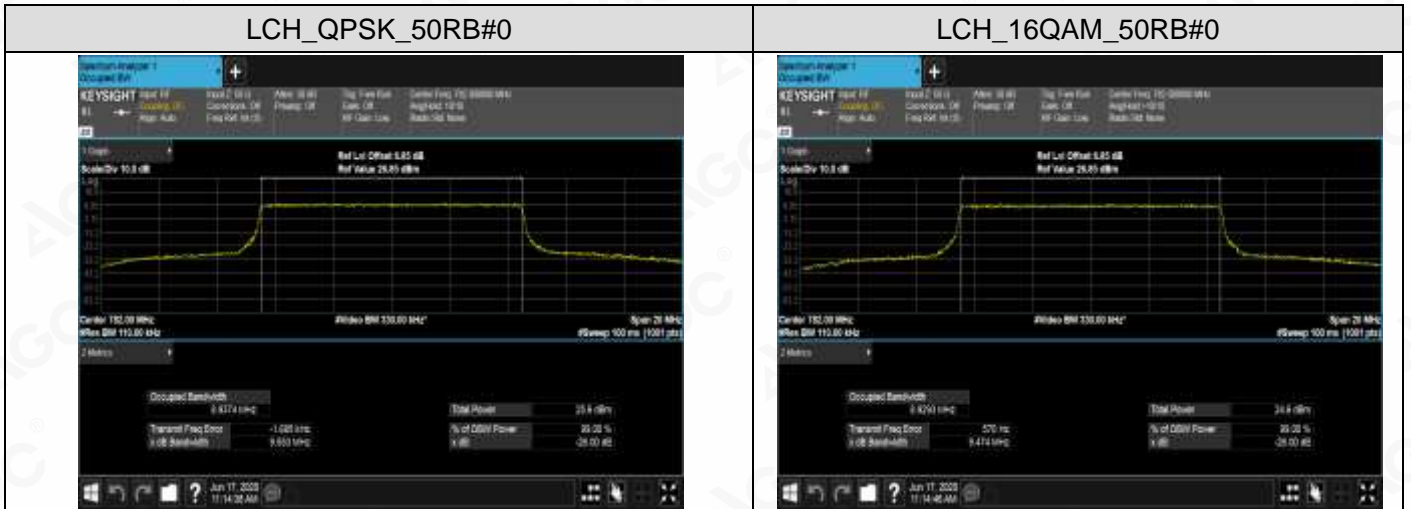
| LCH_QPSK_50RB#0 | LCH_16QAM_50RB#0 |
|---|---|
| Spectrum Analyzer 1 Occupied BW KEYSIGHT Ref Lvl Offset 6.85 dB Ref Value 26.85 dBm Scale/Div 10.0 dB Center 782.00 MHz #Res BW 110.00 kHz #Video BW 330.00 kHz* Span 20 MHz #Sweep 100 ms (1001 pts) 2 Metrics Occupied Bandwidth 8.9374 MHz Total Power 25.6 dBm Transmit Freq Error -1.695 kHz % of OBW Power 99.00 % x dB Bandwidth 9.553 MHz x dB -26.00 dB Jun 17, 2020 11:14:38 AM | Spectrum Analyzer 1 Occupied BW KEYSIGHT Ref Lvl Offset 6.85 dB Ref Value 26.85 dBm Scale/Div 10.0 dB Center 782.00 MHz #Res BW 110.00 kHz #Video BW 330.00 kHz* Span 20 MHz #Sweep 100 ms (1001 pts) 2 Metrics Occupied Bandwidth 8.9250 MHz Total Power 24.6 dBm Transmit Freq Error 570 Hz % of OBW Power 99.00 % x dB Bandwidth 9.474 MHz x dB -26.00 dB Jun 17, 2020 11:14:46 AM |